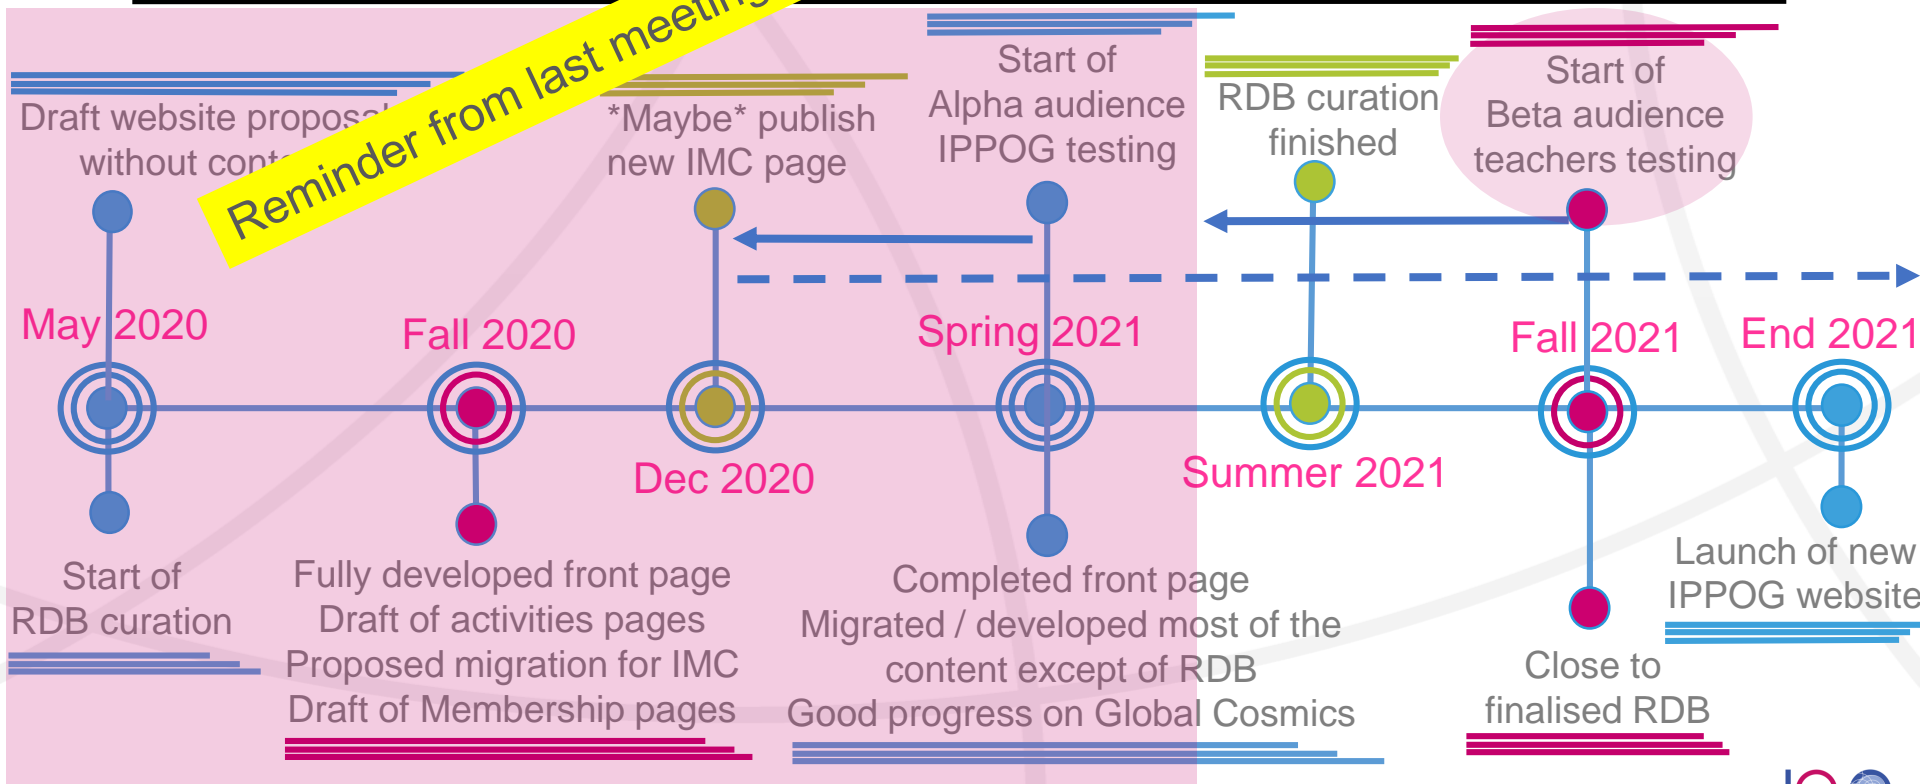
Reminder from last meeting

Draft website proposal without cont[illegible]

*Maybe* publish new IMC page

Start of Alpha audience IPPOG testing

RDB curation finished

Start of Beta audience teachers testing

May 2020

Fall 2020

Dec 2020

Spring 2021

Summer 2021

Fall 2021

End 2021

Start of RDB curation

Fully developed front page
Draft of activities pages
Proposed migration for IMC
Draft of Membership pages

Completed front page
Migrated / developed most of the content except of RDB
Good progress on Global Cosmics

Close to finalised RDB

Launch of new IPPOG website